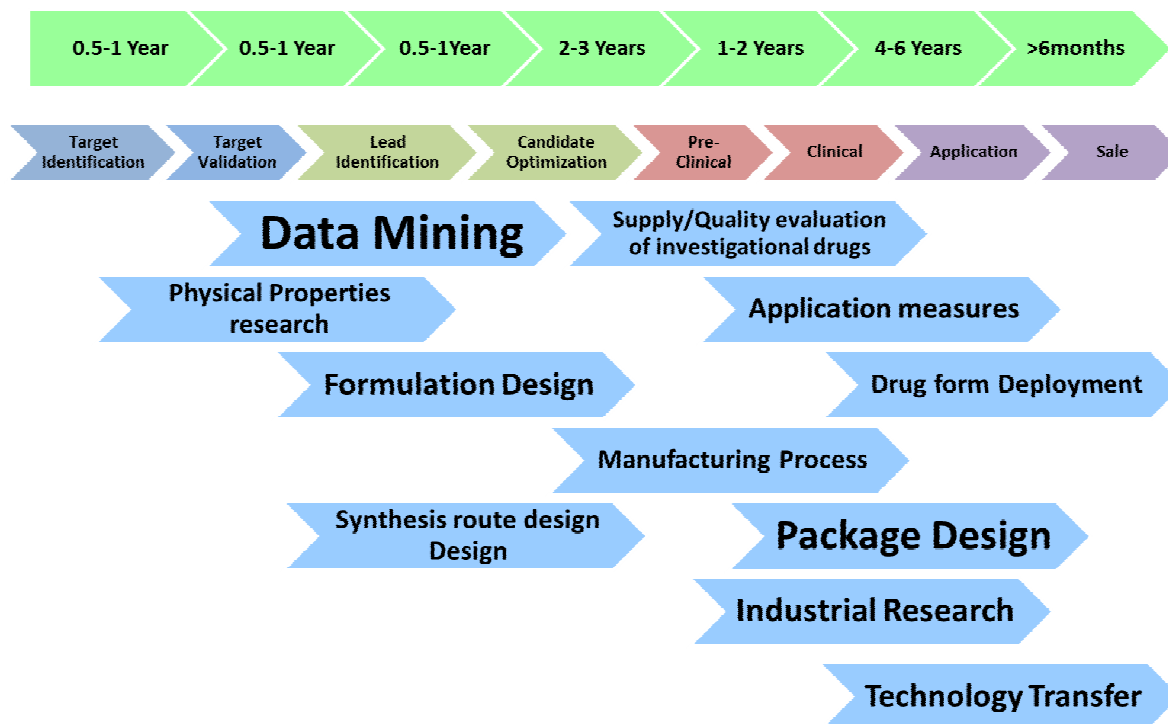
0.5-1 Year
0.5-1 Year
0.5-1Year
2-3 Years
1-2 Years
4-6 Years
>6months

Target Identification
Target Validation
Lead Identification
Candidate Optimization
Pre-Clinical
Clinical
Application
Sale

Data Mining
Supply/Quality evaluation of investigational drugs
Physical Properties research
Application measures
Formulation Design
Drug form Deployment
Manufacturing Process
Synthesis route design Design
Package Design
Industrial Research
Technology Transfer